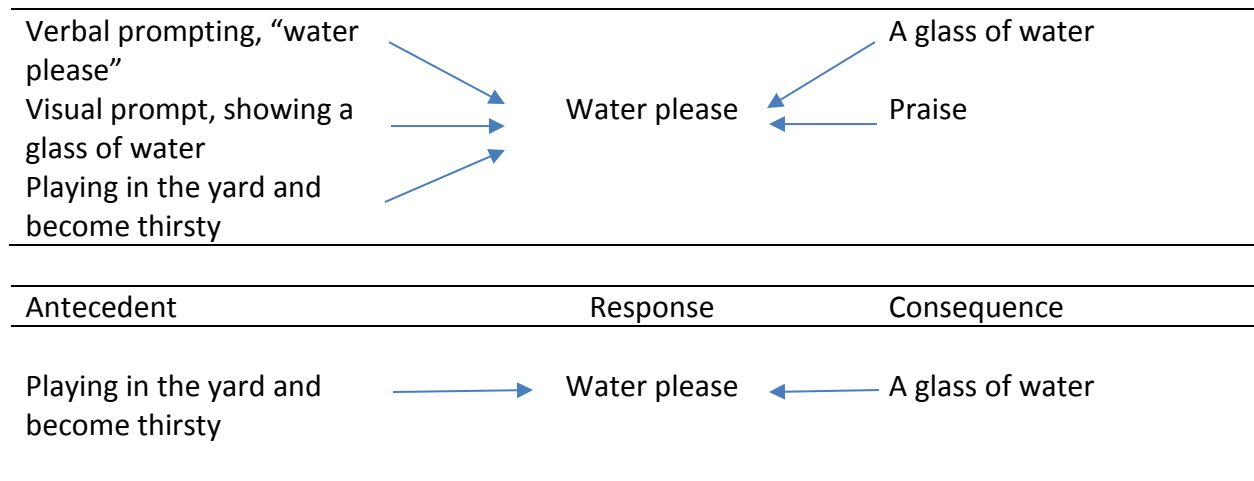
Verbal prompting, “water please”
Visual prompt, showing a glass of water
Playing in the yard and become thirsty

Water please

A glass of water
Praise

| Antecedent | Response | Consequence |
|---|---|---|
| Playing in the yard and become thirsty | Water please | A glass of water |